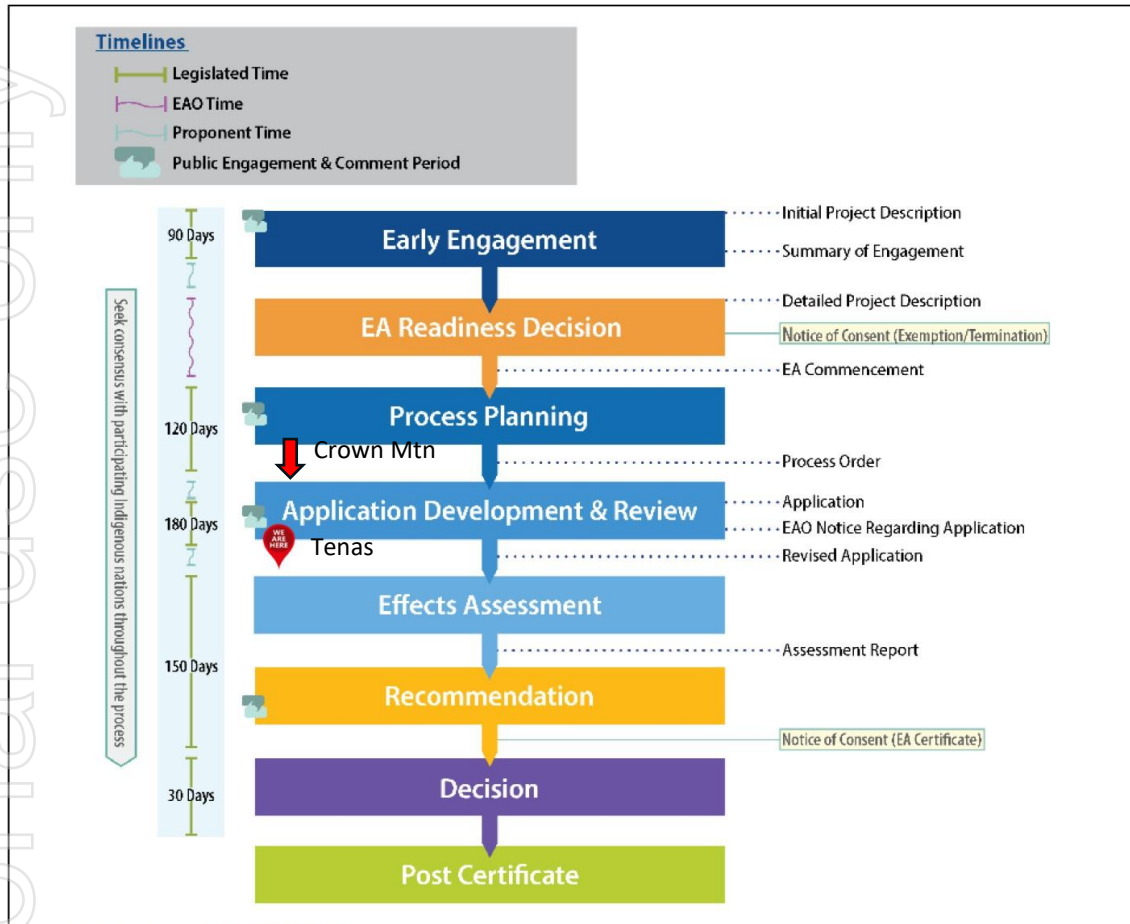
Timelines
Legislated Time
EAO Time
Proponent Time
Public Engagement & Comment Period

Seek consensus with participating Indigenous nations throughout the process

90 Days
120 Days
180 Days
150 Days
30 Days

Early Engagement
EA Readiness Decision
Process Planning
Crown Mtn
Application Development & Review
WE ARE HERE
Tenas
Effects Assessment
Recommendation
Decision
Post Certificate

Initial Project Description
Summary of Engagement
Detailed Project Description
Notice of Consent (Exemption/Termination)
EA Commencement
Process Order
Application
EAO Notice Regarding Application
Revised Application
Assessment Report
Notice of Consent (EA Certificate)